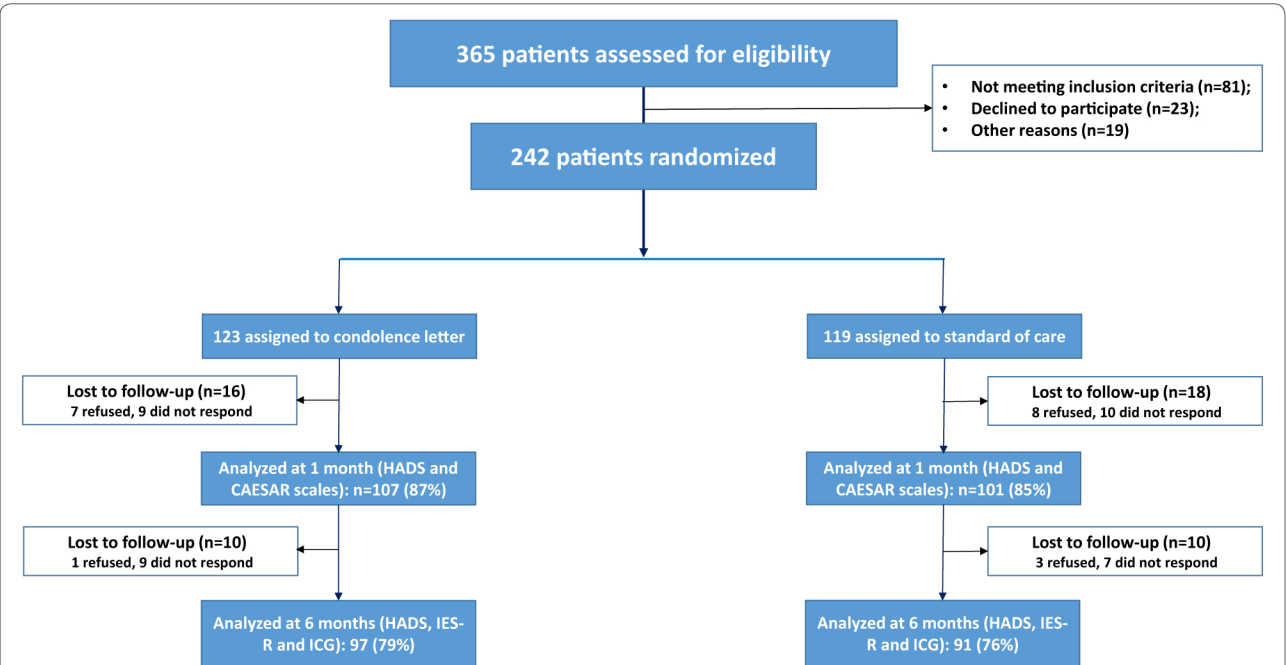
365 patients assessed for eligibility

• Not meeting inclusion criteria (n=81);
• Declined to participate (n=23);
• Other reasons (n=19)

242 patients randomized

123 assigned to condolence letter

119 assigned to standard of care

Lost to follow-up (n=16)
7 refused, 9 did not respond

Lost to follow-up (n=18)
8 refused, 10 did not respond

Analyzed at 1 month (HADS and CAESAR scales): n=107 (87%)

Analyzed at 1 month (HADS and CAESAR scales): n=101 (85%)

Lost to follow-up (n=10)
1 refused, 9 did not respond

Lost to follow-up (n=10)
3 refused, 7 did not respond

Analyzed at 6 months (HADS, IES-R and ICG): 97 (79%)

Analyzed at 6 months (HADS, IES-R and ICG): 91 (76%)